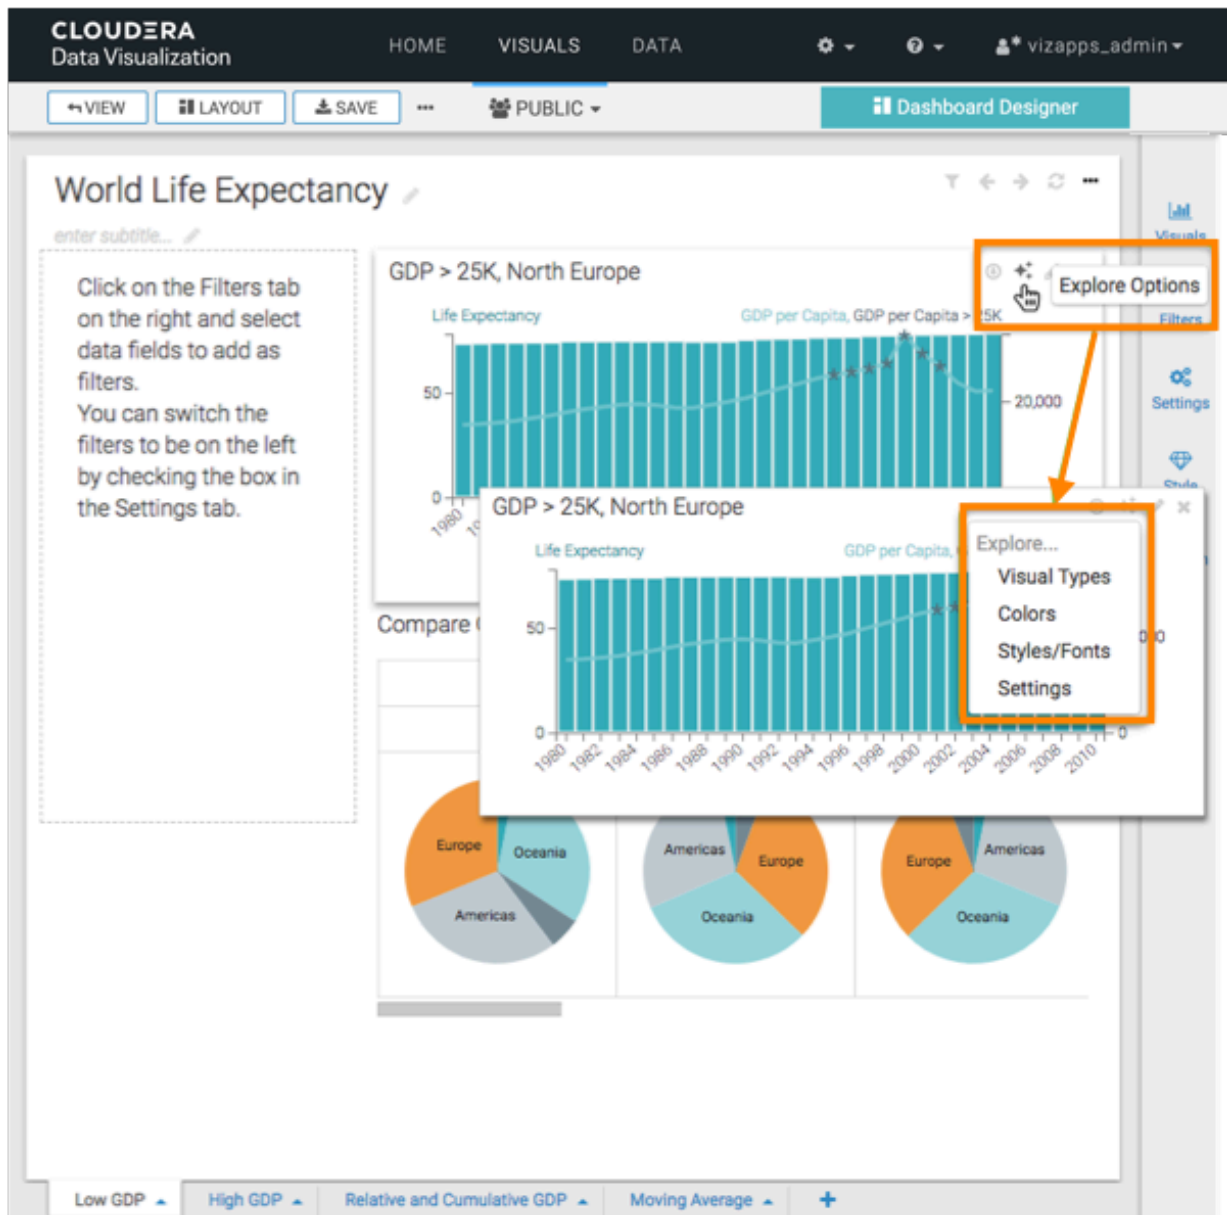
CLOUDERA
Data Visualization

HOME VISUALS DATA

vizapps_admin

VIEW LAYOUT SAVE ··· PUBLIC

Dashboard Designer

World Life Expectancy

enter subtitle...

Click on the Filters tab on the right and select data fields to add as filters.
You can switch the filters to be on the left by checking the box in the Settings tab.

GDP > 25K, North Europe

Life Expectancy

GDP per Capita, GDP per Capita > 25K

50

0

20,000

1980

Explore Options

Visuals

Filters

Settings

Style

GDP > 25K, North Europe

Life Expectancy

GDP per Capita,

50

0

1980 1982 1984 1986 1988 1990 1992 1994 1996 1998 2000 2002 2004 2006 2008 2010

Explore...
Visual Types
Colors
Styles/Fonts
Settings

Compare

Europe
Oceania
Americas

Americas
Europe
Oceania

Europe
Americas
Oceania

Low GDP High GDP Relative and Cumulative GDP Moving Average +